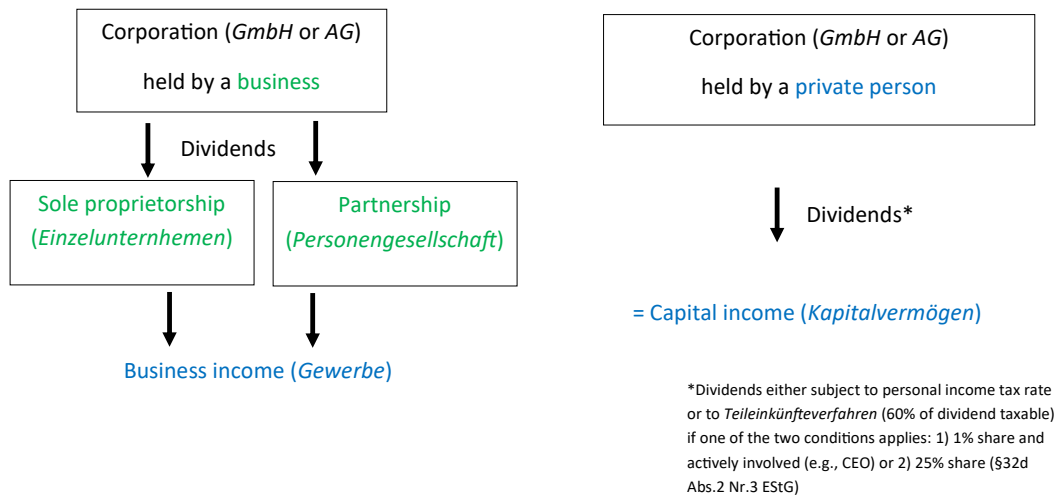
Corporation (*GmbH* or *AG*)

held by a business

Dividends

Sole proprietorship (*Einzelunternhemen*)

Partnership (*Personengesellschaft*)

Business income (*Gewerbe*)

Corporation (*GmbH* or *AG*)

held by a private person

Dividends*

= Capital income (*Kapitalvermögen*)

*Dividends either subject to personal income tax rate or to *Teileinkünfteverfahren* (60% of dividend taxable) if one of the two conditions applies: 1) 1% share and actively involved (e.g., CEO) or 2) 25% share (§32d Abs.2 Nr.3 EStG)